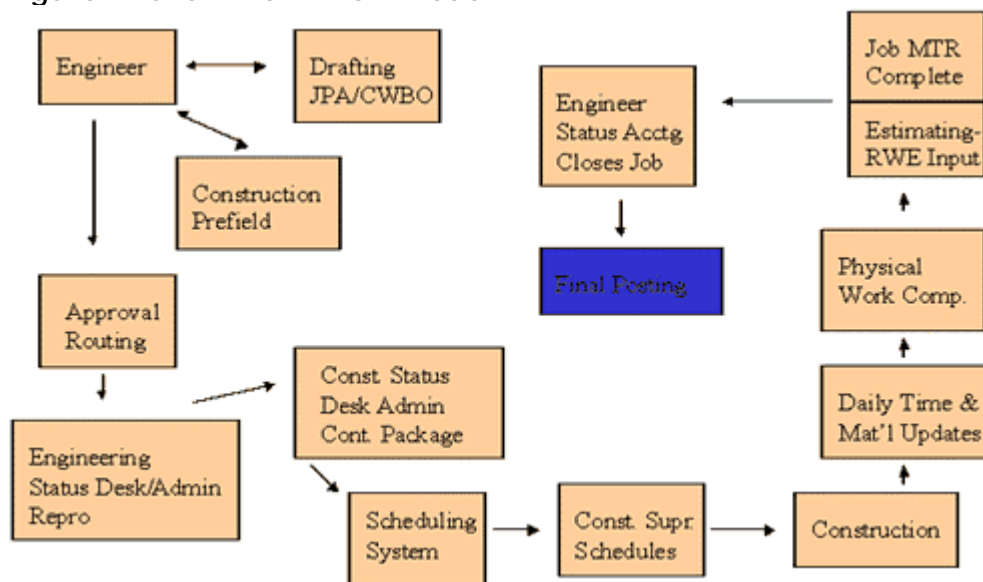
Engineer

Drafting JPA/CWBO

Construction Prefield

Approval Routing

Engineering Status Desk/Admin Repro

Const. Status Desk Admin Cont. Package

Scheduling System

Const. Supr. Schedules

Construction

Daily Time & Mat'l Updates

Physical Work Comp.

Estimating-RWE Input

Job MTR Complete

Engineer Status Acctg Closes Job

Final Posting